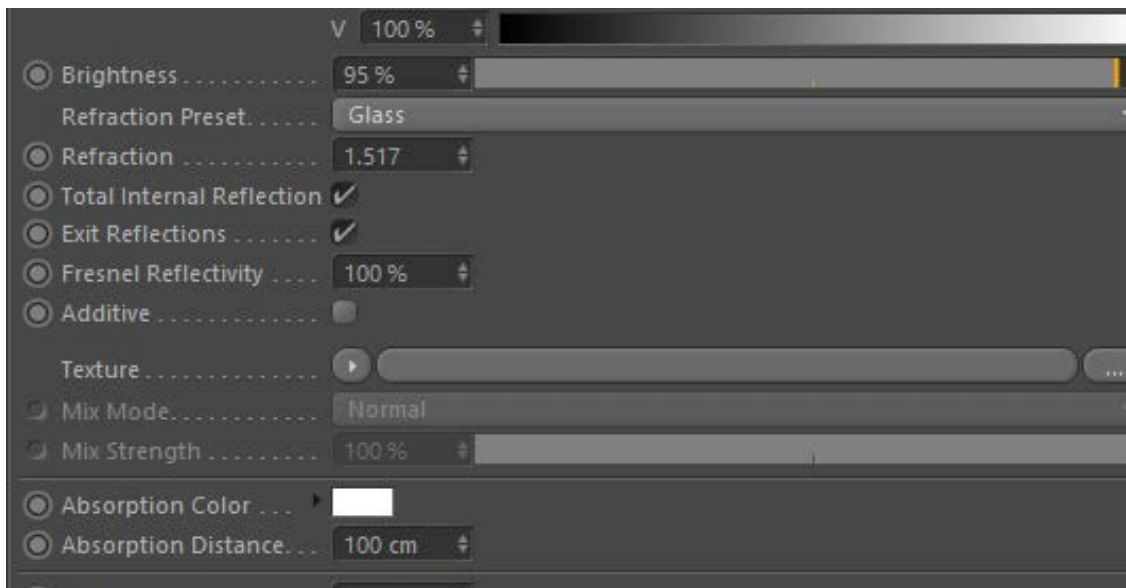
V 100 %

Brightness . . . . . . . . . . . 95 %

Refraction Preset. . . . . . Glass

Refraction . . . . . . . . . . . 1.517

Total Internal Reflection ✓

Exit Reflections . . . . . . . ✓

Fresnel Reflectivity . . . . 100 %

Additive . . . . . . . . . . . . .

Texture . . . . . . . . . . . . . ...

Mix Mode. . . . . . . . . . . Normal

Mix Strength . . . . . . . . . 100 %

Absorption Color . . .

Absorption Distance. . . 100 cm